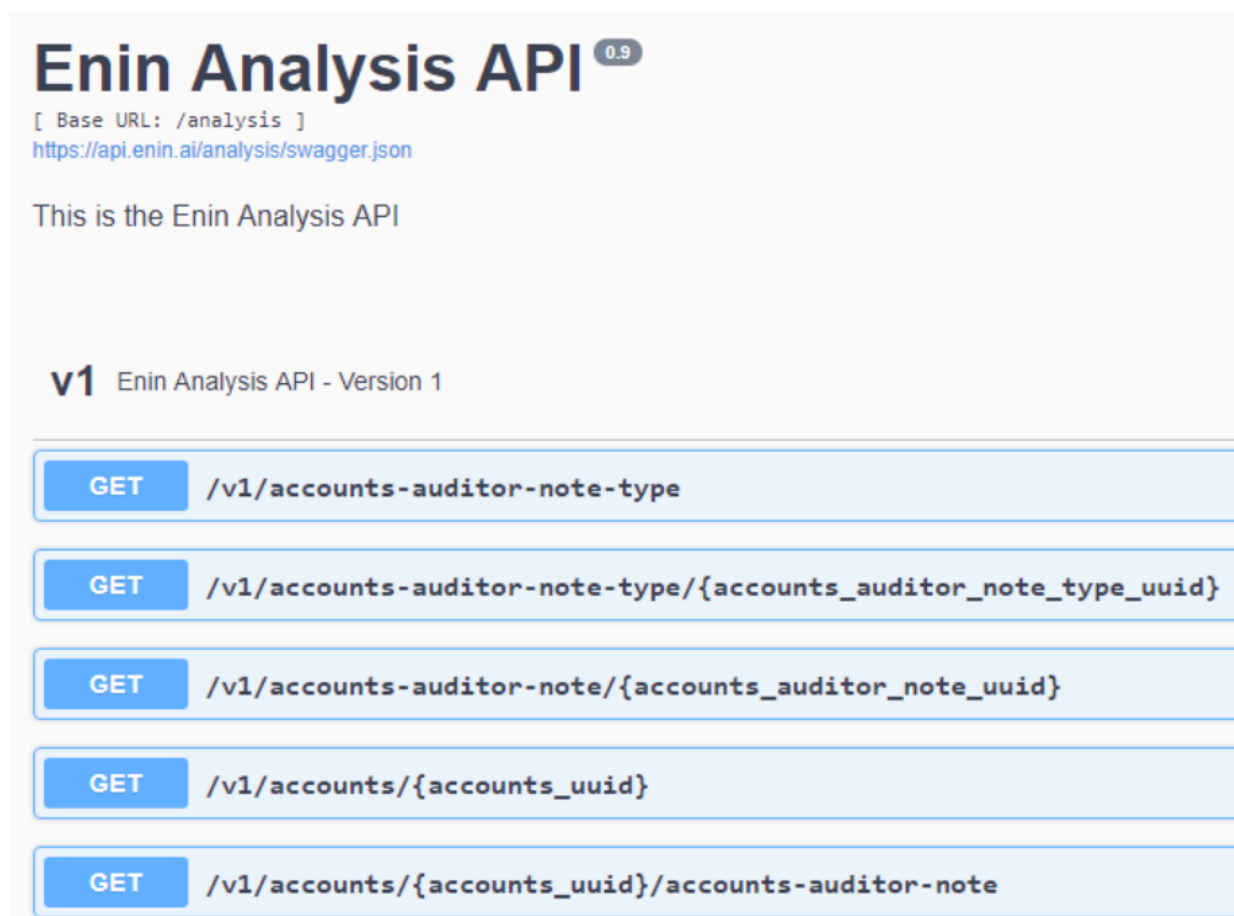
Enin Analysis API 0.9
[ Base URL: /analysis ]
https://api.enin.ai/analysis/swagger.json

This is the Enin Analysis API

v1 Enin Analysis API - Version 1

GET /v1/accounts-auditor-note-type

GET /v1/accounts-auditor-note-type/{accounts_auditor_note_type_uuid}

GET /v1/accounts-auditor-note/{accounts_auditor_note_uuid}

GET /v1/accounts/{accounts_uuid}

GET /v1/accounts/{accounts_uuid}/accounts-auditor-note